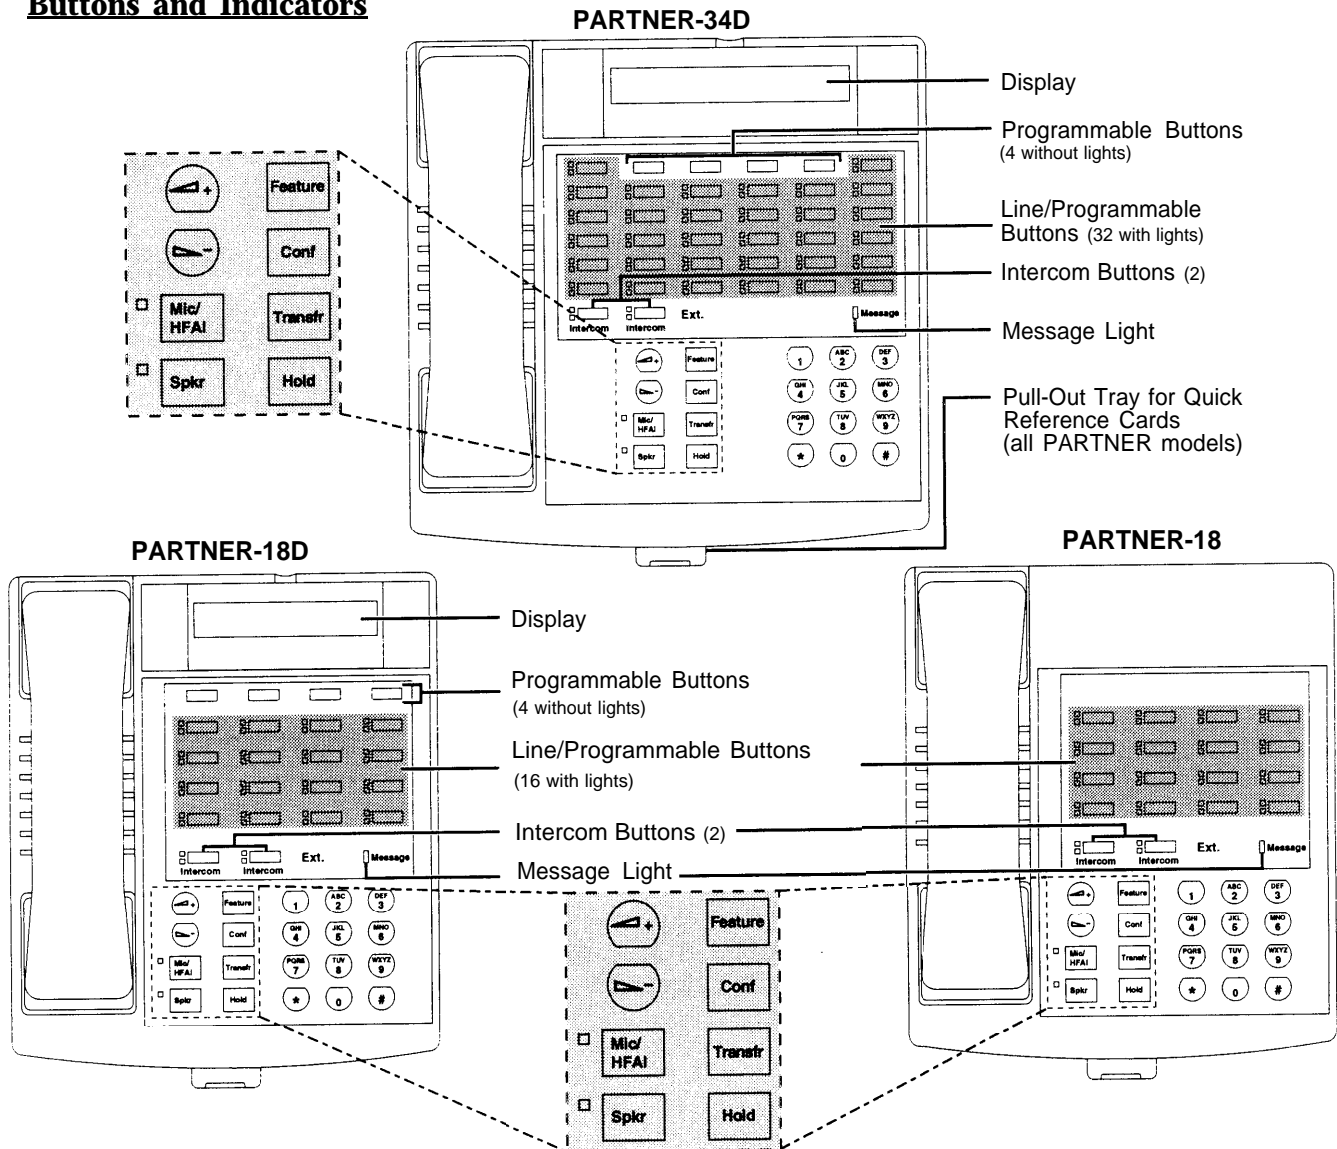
Buttons and Indicators

PARTNER-34D

Display

Programmable Buttons
(4 without lights)

Line/Programmable Buttons (32 with lights)

Intercom Buttons (2)

Message Light

Pull-Out Tray for Quick Reference Cards (all PARTNER models)

Feature
Conf
Mic/ HFAI
Transfr
Spkr
Hold

Intercom Intercom Ext. Message

Feature Conf Mic/ HFAI Transfr Spkr Hold

1 ABC 2 DEF 3
GHI 4 JKL 5 MNO 6
PQRS 7 TUV 8 WXYZ 9
* 0 #

PARTNER-18D

Display

Programmable Buttons
(4 without lights)

Line/Programmable Buttons
(16 with lights)

Intercom Buttons (2)

Message Light

Intercom Intercom Ext. Message

Feature Conf Mic/ HFAI Transfr Spkr Hold

1 ABC 2 DEF 3
GHI 4 JKL 5 MNO 6
PQRS 7 TUV 8 WXYZ 9
* 0 #

PARTNER-18

Intercom Intercom Ext. Message

Feature Conf Mic/ HFAI Transfr Spkr Hold

1 ABC 2 DEF 3
GHI 4 JKL 5 MNO 6
PQRS 7 TUV 8 WXYZ 9
* 0 #

Feature
Conf
Mic/ HFAI
Transfr
Spkr
Hold